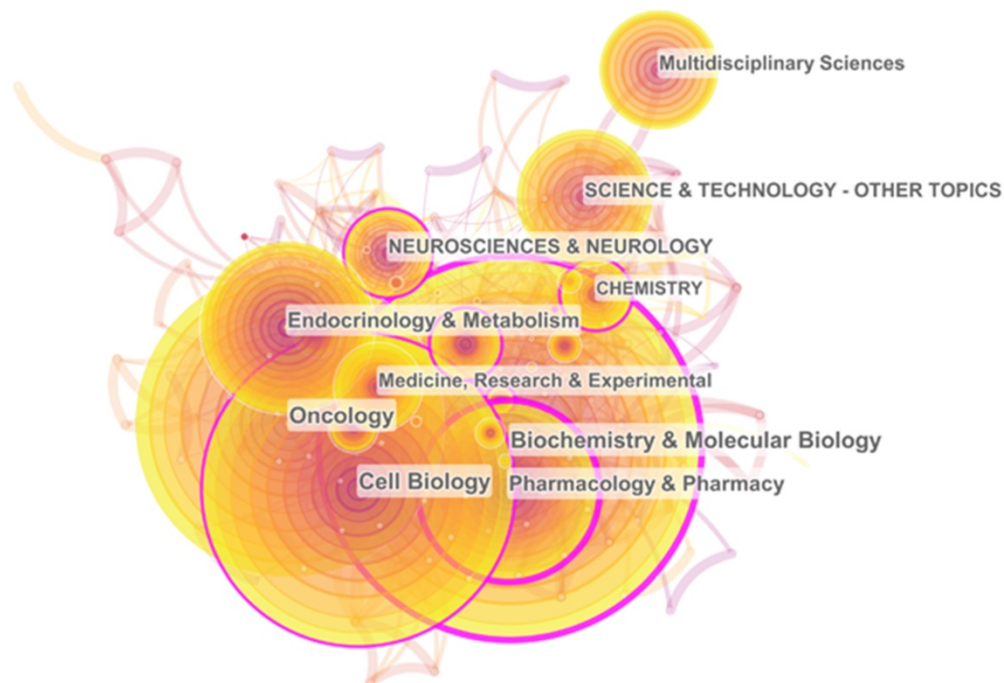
Multidisciplinary Sciences
SCIENCE & TECHNOLOGY - OTHER TOPICS
NEUROSCIENCES & NEUROLOGY
CHEMISTRY
Endocrinology & Metabolism
Medicine, Research & Experimental
Oncology
Biochemistry & Molecular Biology
Cell Biology
Pharmacology & Pharmacy